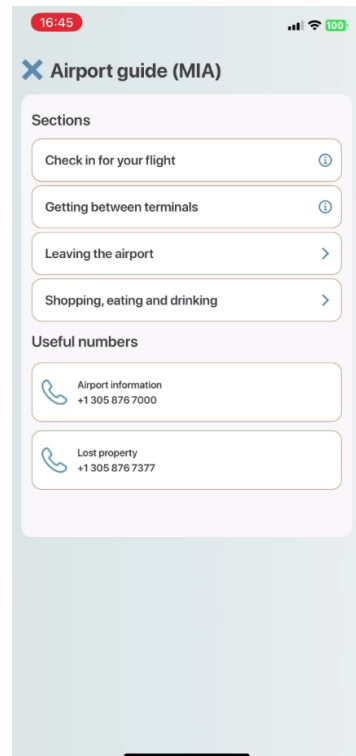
16:45

100

Airport guide (MIA)

Sections

Check in for your flight

Getting between terminals

Leaving the airport

Shopping, eating and drinking

Useful numbers

Airport information
+1 305 876 7000

Lost property
+1 305 876 7377